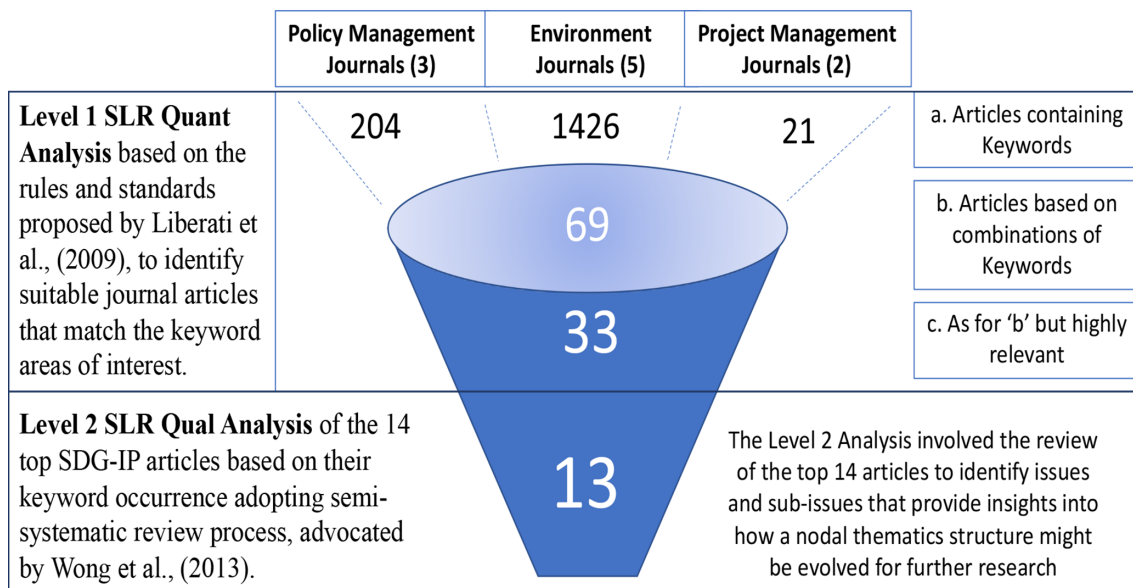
Policy Management Journals (3)

Environment Journals (5)

Project Management Journals (2)

**Level 1 SLR Quant Analysis** based on the rules and standards proposed by Liberati et al., (2009), to identify suitable journal articles that match the keyword areas of interest.

204

1426

21

69

33

13

a. Articles containing Keywords

b. Articles based on combinations of Keywords

c. As for 'b' but highly relevant

**Level 2 SLR Qual Analysis** of the 14 top SDG-IP articles based on their keyword occurrence adopting semi-systematic review process, advocated by Wong et al., (2013).

The Level 2 Analysis involved the review of the top 14 articles to identify issues and sub-issues that provide insights into how a nodal thematics structure might be evolved for further research